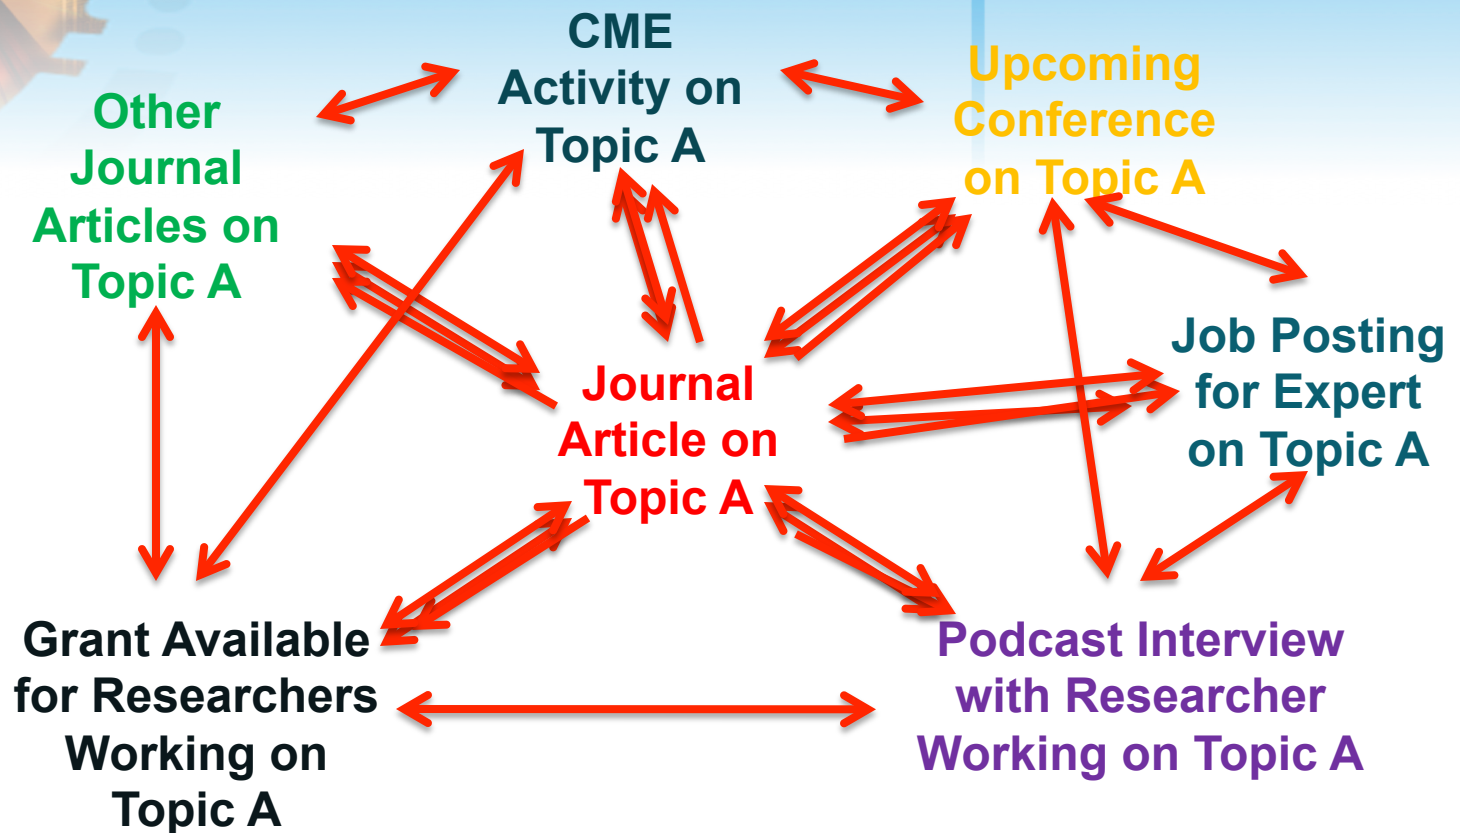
CME Activity on Topic A

Other Journal Articles on Topic A

Upcoming Conference on Topic A

Journal Article on Topic A

Job Posting for Expert on Topic A

Grant Available for Researchers Working on Topic A

Podcast Interview with Researcher Working on Topic A